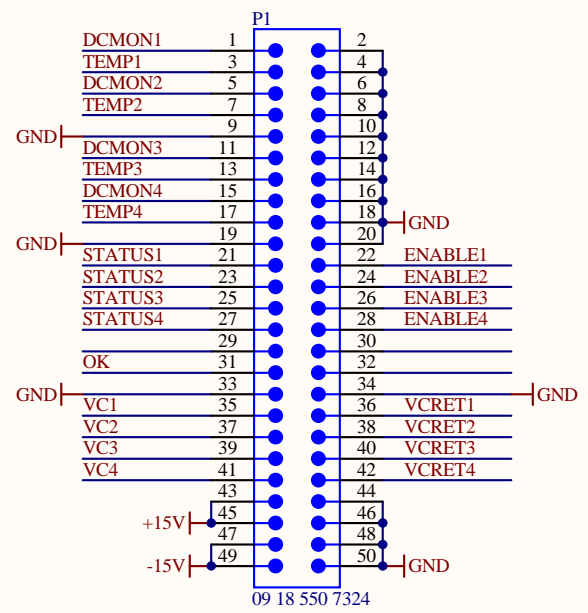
P1

DCMON1 1
TEMP1 3
DCMON2 5
TEMP2 7
GND 9
DCMON3 11
TEMP3 13
DCMON4 15
TEMP4 17
GND 19
STATUS1 21
STATUS2 23
STATUS3 25
STATUS4 27
29
OK 31
GND 33
VC1 35
VC2 37
VC3 39
VC4 41
43
+15V 45
47
-15V 49

2
4
6
8
10
12
14
16
18 GND
20
22 ENABLE1
24 ENABLE2
26 ENABLE3
28 ENABLE4
30
32
34 GND
36 VCRET1
38 VCRET2
40 VCRET3
42 VCRET4
44
46
48
50 GND

09 18 550 7324